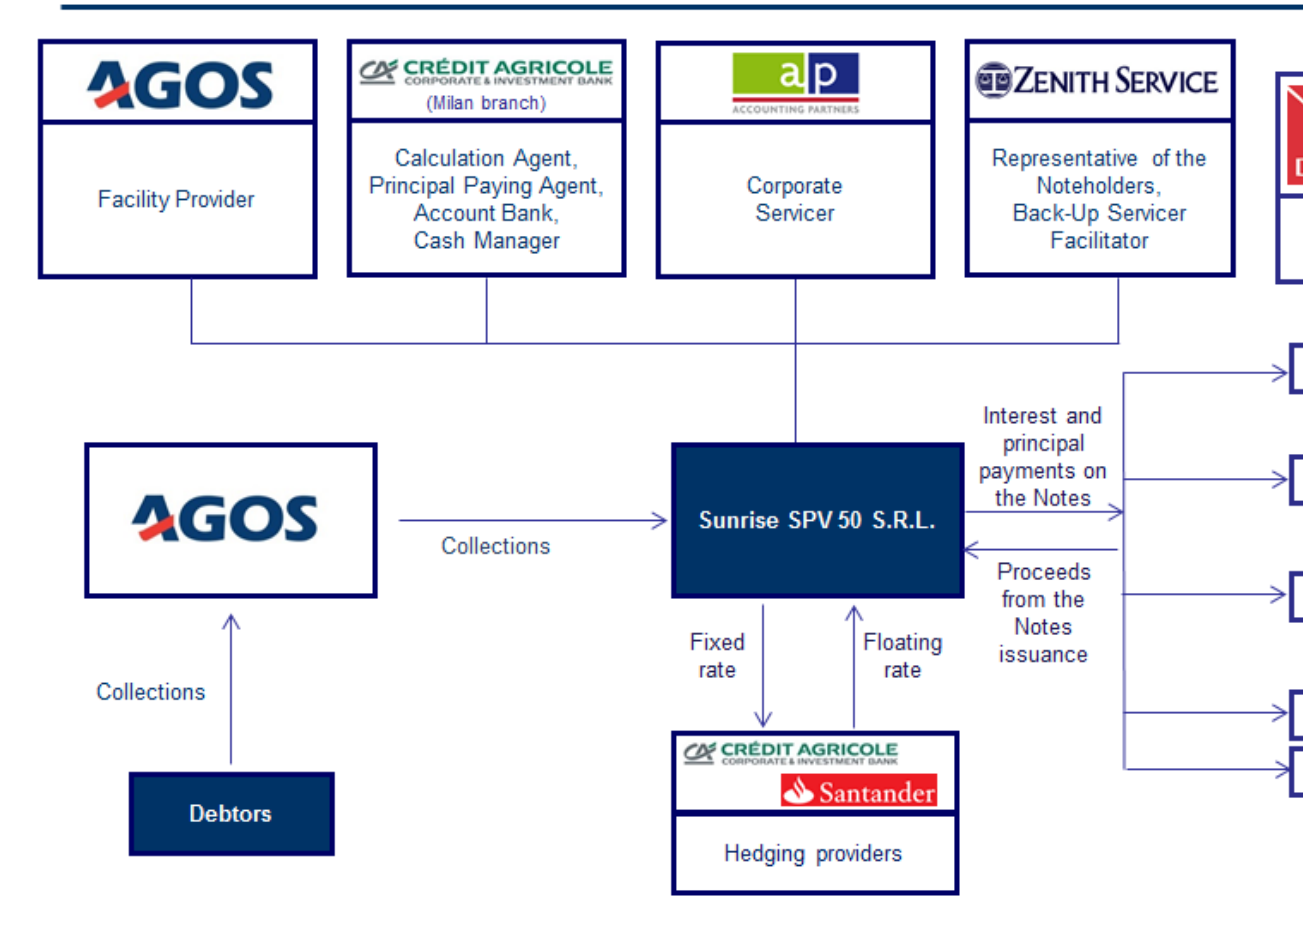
AGOS

Facility Provider

CRÉDIT AGRICOLE CORPORATE & INVESTMENT BANK (Milan branch)

Calculation Agent, Principal Paying Agent, Account Bank, Cash Manager

ap ACCOUNTING PARTNERS

Corporate Servicer

ZENITH SERVICE

Representative of the Noteholders, Back-Up Servicer Facilitator

AGOS

Collections

Sunrise SPV 50 S.R.L.

Interest and principal payments on the Notes

Proceeds from the Notes issuance

Fixed rate

Floating rate

Collections

Debtors

CRÉDIT AGRICOLE CORPORATE & INVESTMENT BANK

Santander

Hedging providers